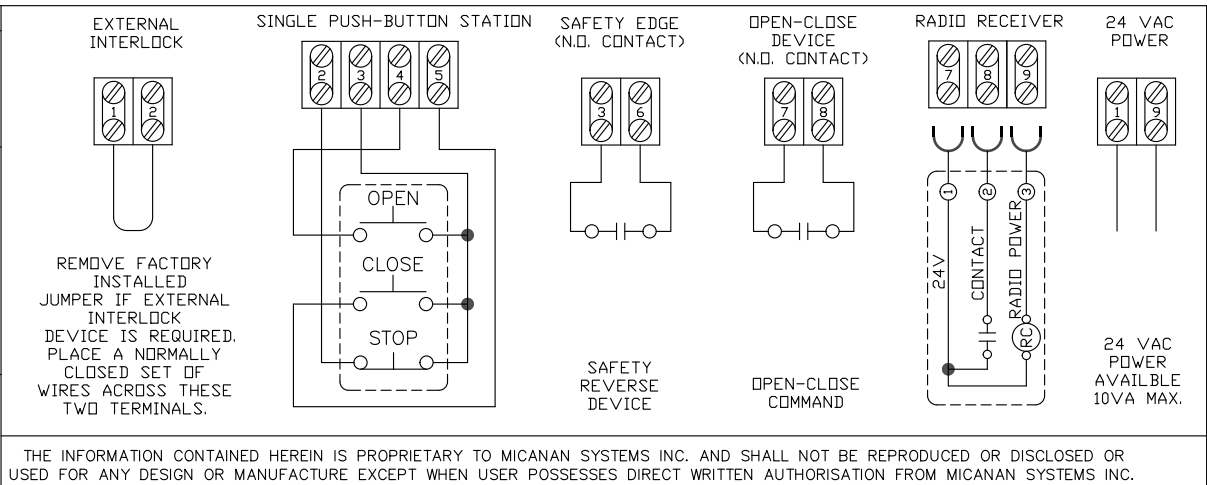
EXTERNAL INTERLOCK

1 2

REMOVE FACTORY INSTALLED JUMPER IF EXTERNAL INTERLOCK DEVICE IS REQUIRED. PLACE A NORMALLY CLOSED SET OF WIRES ACROSS THESE TWO TERMINALS.

SINGLE PUSH-BUTTON STATION

2 3 4 5

OPEN

CLOSE

STOP

SAFETY EDGE (N.O. CONTACT)

3 6

SAFETY REVERSE DEVICE

OPEN-CLOSE DEVICE (N.O. CONTACT)

7 8

OPEN-CLOSE COMMAND

RADIO RECEIVER

7 8 9

1 2 3

24V

CONTACT

RADIO POWER

RC

24 VAC POWER

1 9

24 VAC POWER AVAILBLE 10VA MAX.

THE INFORMATION CONTAINED HEREIN IS PROPRIETARY TO MICANAN SYSTEMS INC. AND SHALL NOT BE REPRODUCED OR DISCLOSED OR USED FOR ANY DESIGN OR MANUFACTURE EXCEPT WHEN USER POSSESSES DIRECT WRITTEN AUTHORISATION FROM MICANAN SYSTEMS INC.